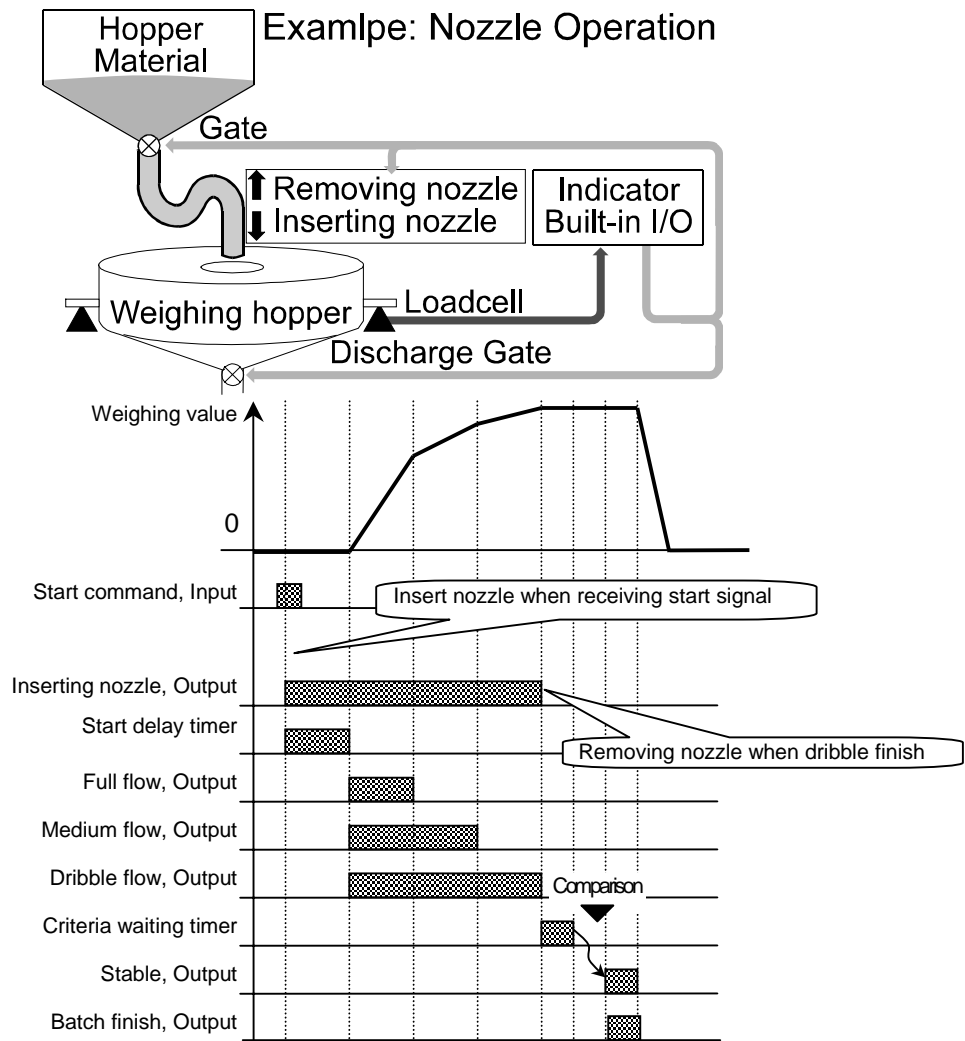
Hopper
Material

Examlpe: Nozzle Operation

Gate

Removing nozzle
Inserting nozzle

Indicator
Built-in I/O

Weighing hopper

Loadcell

Discharge Gate

Weighing value

0

Start command, Input

Insert nozzle when receiving start signal

Inserting nozzle, Output

Start delay timer

Removing nozzle when dribble finish

Full flow, Output

Medium flow, Output

Dribble flow, Output

Comparison

Criteria waiting timer

Stable, Output

Batch finish, Output